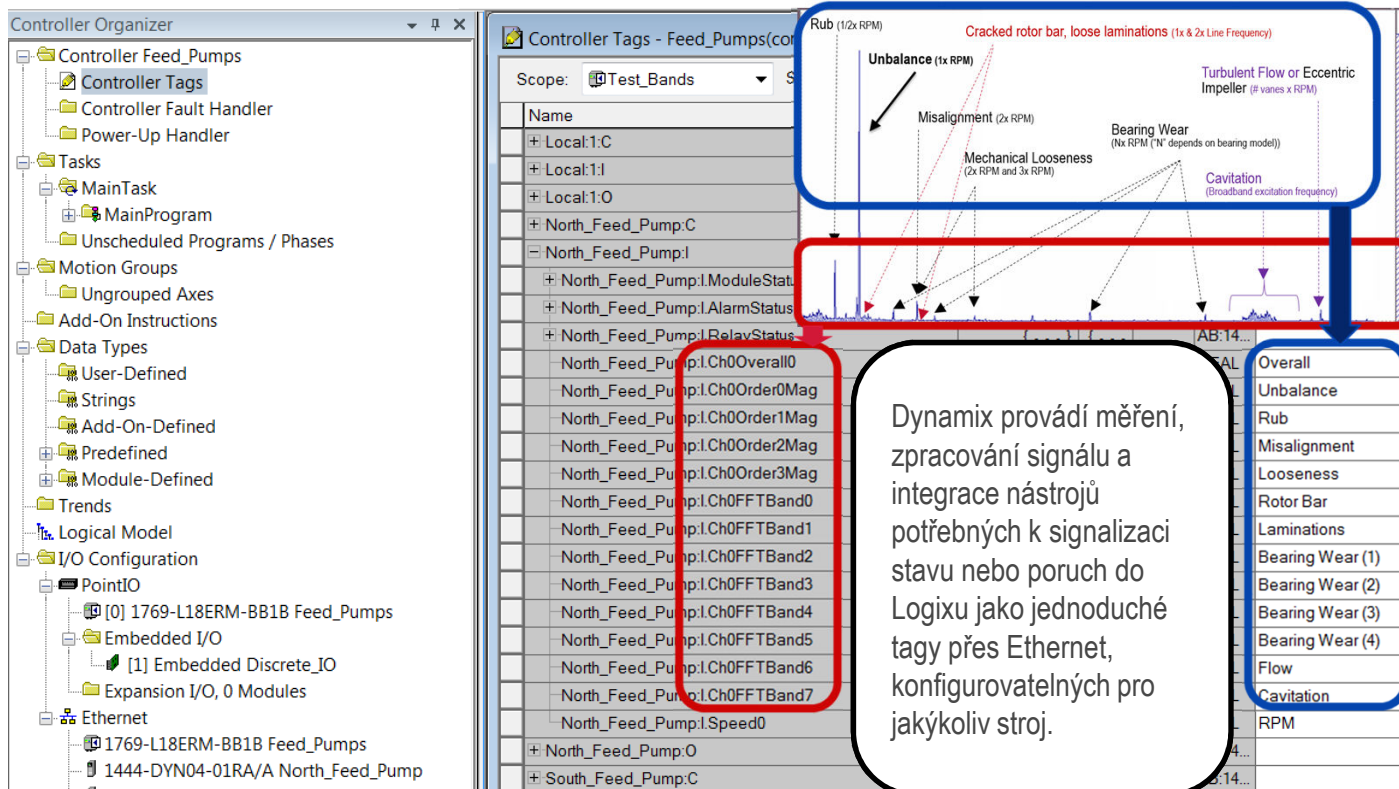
Controller Organizer

Controller Feed_Pumps
Controller Tags
Controller Fault Handler
Power-Up Handler
Tasks
MainTask
MainProgram
Unscheduled Programs / Phases
Motion Groups
Ungrouped Axes
Add-On Instructions
Data Types
User-Defined
Strings
Add-On-Defined
Predefined
Module-Defined
Trends
Logical Model
I/O Configuration
PointIO
[0] 1769-L18ERM-BB1B Feed_Pumps
Embedded I/O
[1] Embedded Discrete_IO
Expansion I/O, 0 Modules
Ethernet
1769-L18ERM-BB1B Feed_Pumps
1444-DYN04-01RA/A North_Feed_Pump

Controller Tags - Feed_Pumps(co

Scope: Test_Bands

Name
Local:1:C
Local:1:I
Local:1:O
North_Feed_Pump:C
North_Feed_Pump:I
North_Feed_Pump:I.ModuleStatus
North_Feed_Pump:I.AlarmStatus
North_Feed_Pump:I.RelayStatus
North_Feed_Pump:I.Ch0Overall0
North_Feed_Pump:I.Ch0Order0Mag
North_Feed_Pump:I.Ch0Order1Mag
North_Feed_Pump:I.Ch0Order2Mag
North_Feed_Pump:I.Ch0Order3Mag
North_Feed_Pump:I.Ch0FFTBand0
North_Feed_Pump:I.Ch0FFTBand1
North_Feed_Pump:I.Ch0FFTBand2
North_Feed_Pump:I.Ch0FFTBand3
North_Feed_Pump:I.Ch0FFTBand4
North_Feed_Pump:I.Ch0FFTBand5
North_Feed_Pump:I.Ch0FFTBand6
North_Feed_Pump:I.Ch0FFTBand7
North_Feed_Pump:I.Speed0
North_Feed_Pump:O
South_Feed_Pump:C

Rub (1/2x RPM)
Cracked rotor bar, loose laminations (1x & 2x Line Frequency)
Unbalance (1x RPM)
Turbulent Flow or Eccentric Impeller (# vanes x RPM)
Misalignment (2x RPM)
Bearing Wear (Nx RPM ("N" depends on bearing model))
Mechanical Looseness (2x RPM and 3x RPM)
Cavitation (Broadband excitation frequency)

AB:14...
Overall
Unbalance
Rub
Misalignment
Looseness
Rotor Bar
Laminations
Bearing Wear (1)
Bearing Wear (2)
Bearing Wear (3)
Bearing Wear (4)
Flow
Cavitation
RPM

Dynamix provádí měření, zpracování signálu a integrace nástrojů potřebných k signalizaci stavu nebo poruch do Logixu jako jednoduché tagy přes Ethernet, konfigurovatelných pro jakýkoliv stroj.